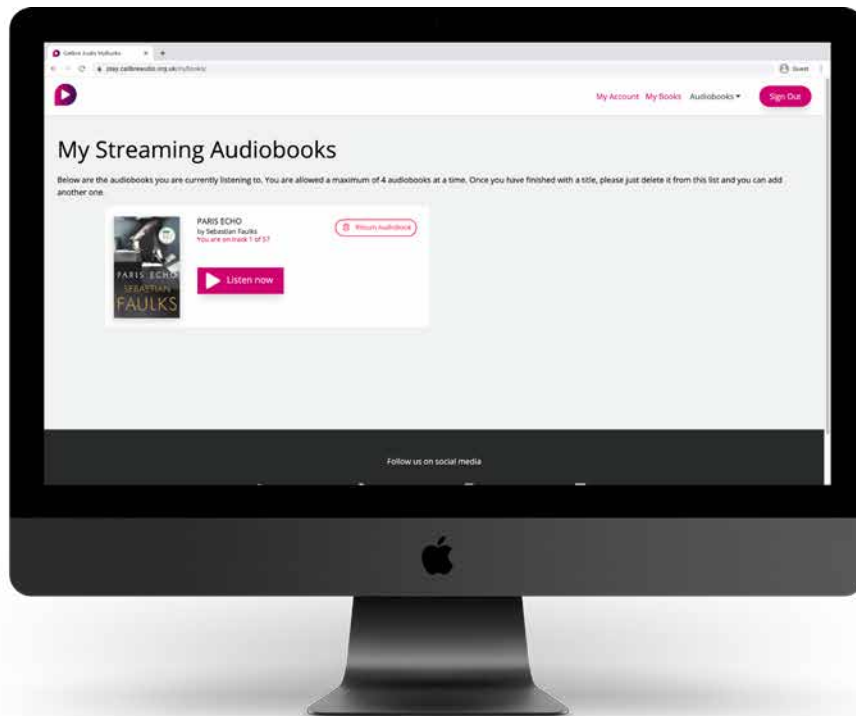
Calibre Audio MyBooks

play.calibreaudio.org.uk/mybooks

Guest

My Account My Books Audiobooks ▾ Sign Out

My Streaming Audiobooks

Below are the audiobooks you are currently listening to. You are allowed a maximum of 4 audiobooks at a time. Once you have finished with a title, please just delete it from this list and you can add another one.

PARIS ECHO
SEBASTIAN
FAULKS

PARIS ECHO
by Sebastian Faulks
You are on track 1 of 57

Return Audiobook

Listen now

Follow us on social media